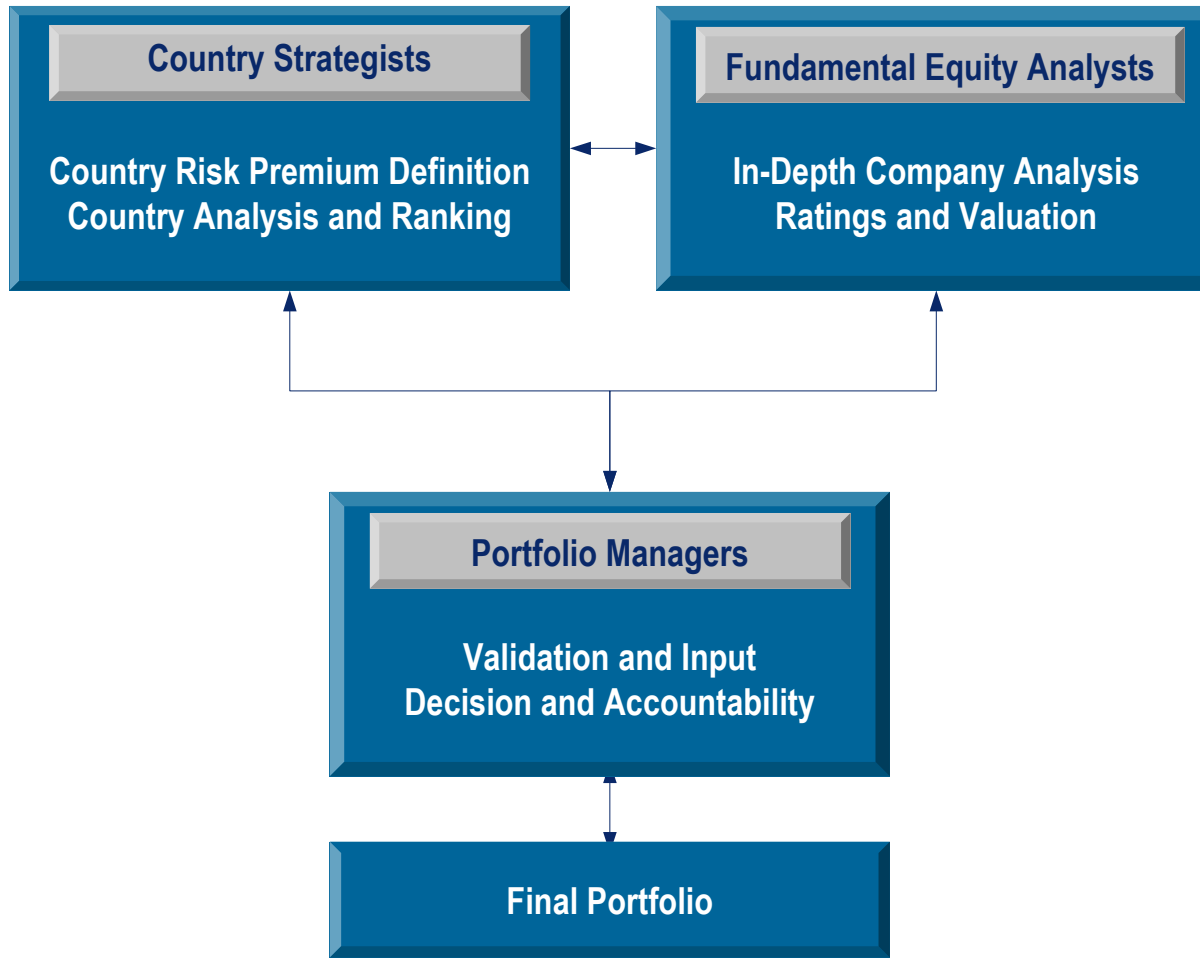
Country Strategists

Country Risk Premium Definition
Country Analysis and Ranking

Fundamental Equity Analysts

In-Depth Company Analysis
Ratings and Valuation

Portfolio Managers

Validation and Input
Decision and Accountability

Final Portfolio